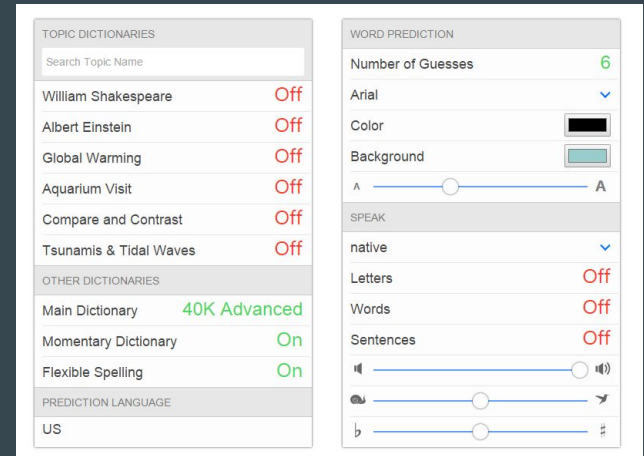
TOPIC DICTIONARIES

Search Topic Name

William Shakespeare Off

Albert Einstein Off

Global Warming Off

Aquarium Visit Off

Compare and Contrast Off

Tsunamis & Tidal Waves Off

OTHER DICTIONARIES

Main Dictionary 40K Advanced

Momentary Dictionary On

Flexible Spelling On

PREDICTION LANGUAGE

US

WORD PREDICTION

Number of Guesses 6

Arial

Color

Background

A A

SPEAK

native

Letters Off

Words Off

Sentences Off

♭ ♯